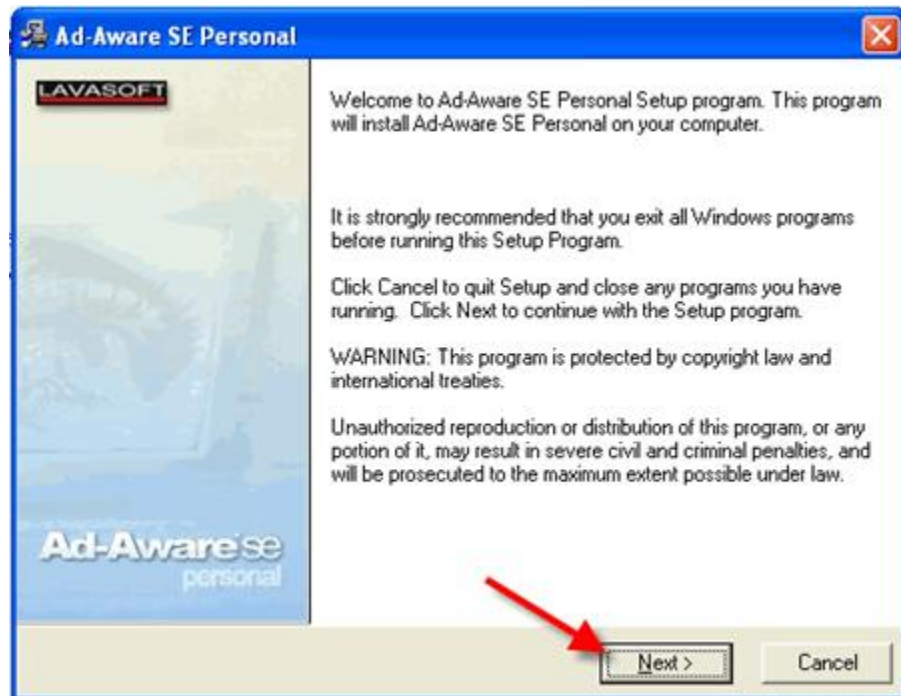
Ad-Aware SE Personal

LAVASOFT

Welcome to Ad-Aware SE Personal Setup program. This program will install Ad-Aware SE Personal on your computer.

It is strongly recommended that you exit all Windows programs before running this Setup Program.

Click Cancel to quit Setup and close any programs you have running. Click Next to continue with the Setup program.

WARNING: This program is protected by copyright law and international treaties.

Unauthorized reproduction or distribution of this program, or any portion of it, may result in severe civil and criminal penalties, and will be prosecuted to the maximum extent possible under law.

Ad-Aware se personal

Next >

Cancel